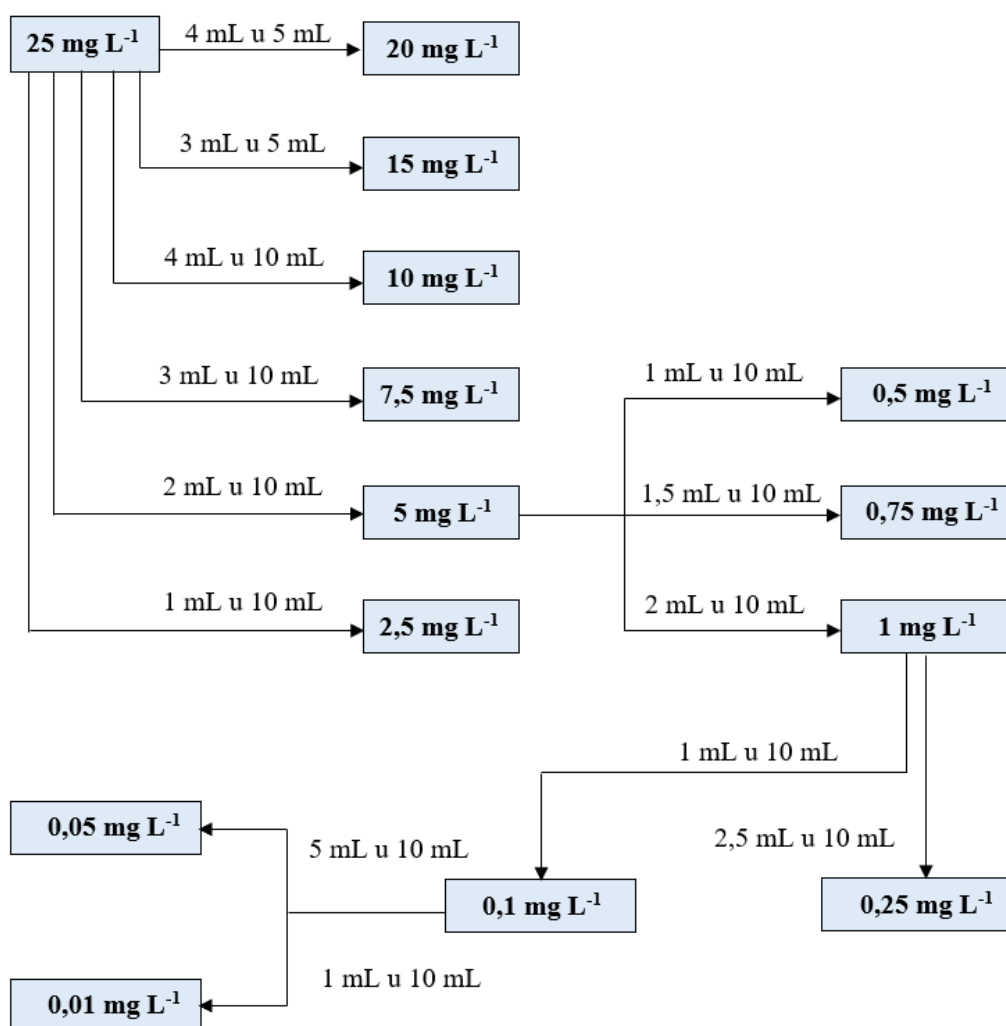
25 mg L$^{-1}$

4 mL u 5 mL

20 mg L$^{-1}$

3 mL u 5 mL

15 mg L$^{-1}$

4 mL u 10 mL

10 mg L$^{-1}$

3 mL u 10 mL

7,5 mg L$^{-1}$

1 mL u 10 mL

0,5 mg L$^{-1}$

2 mL u 10 mL

5 mg L$^{-1}$

1,5 mL u 10 mL

0,75 mg L$^{-1}$

1 mL u 10 mL

2,5 mg L$^{-1}$

2 mL u 10 mL

1 mg L$^{-1}$

1 mL u 10 mL

0,05 mg L$^{-1}$

5 mL u 10 mL

2,5 mL u 10 mL

0,1 mg L$^{-1}$

0,25 mg L$^{-1}$

1 mL u 10 mL

0,01 mg L$^{-1}$